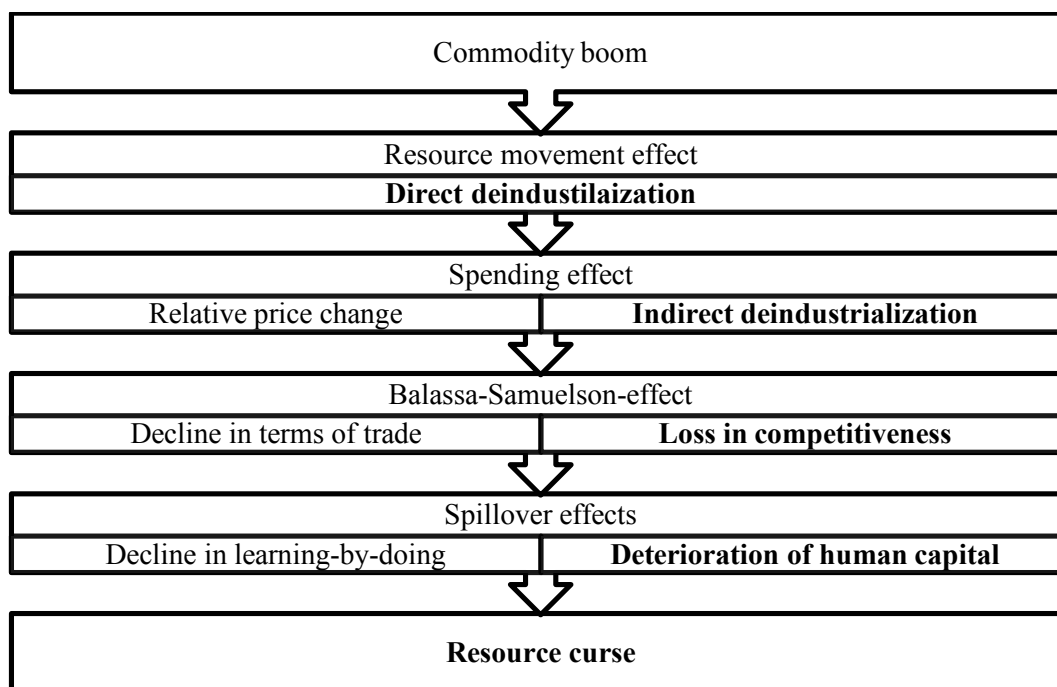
Commodity boom

Resource movement effect

**Direct deindustilaization**

Spending effect

Relative price change

**Indirect deindustrialization**

Balassa-Samuelson-effect

Decline in terms of trade

**Loss in competitiveness**

Spillover effects

Decline in learning-by-doing

**Deterioration of human capital**

**Resource curse**